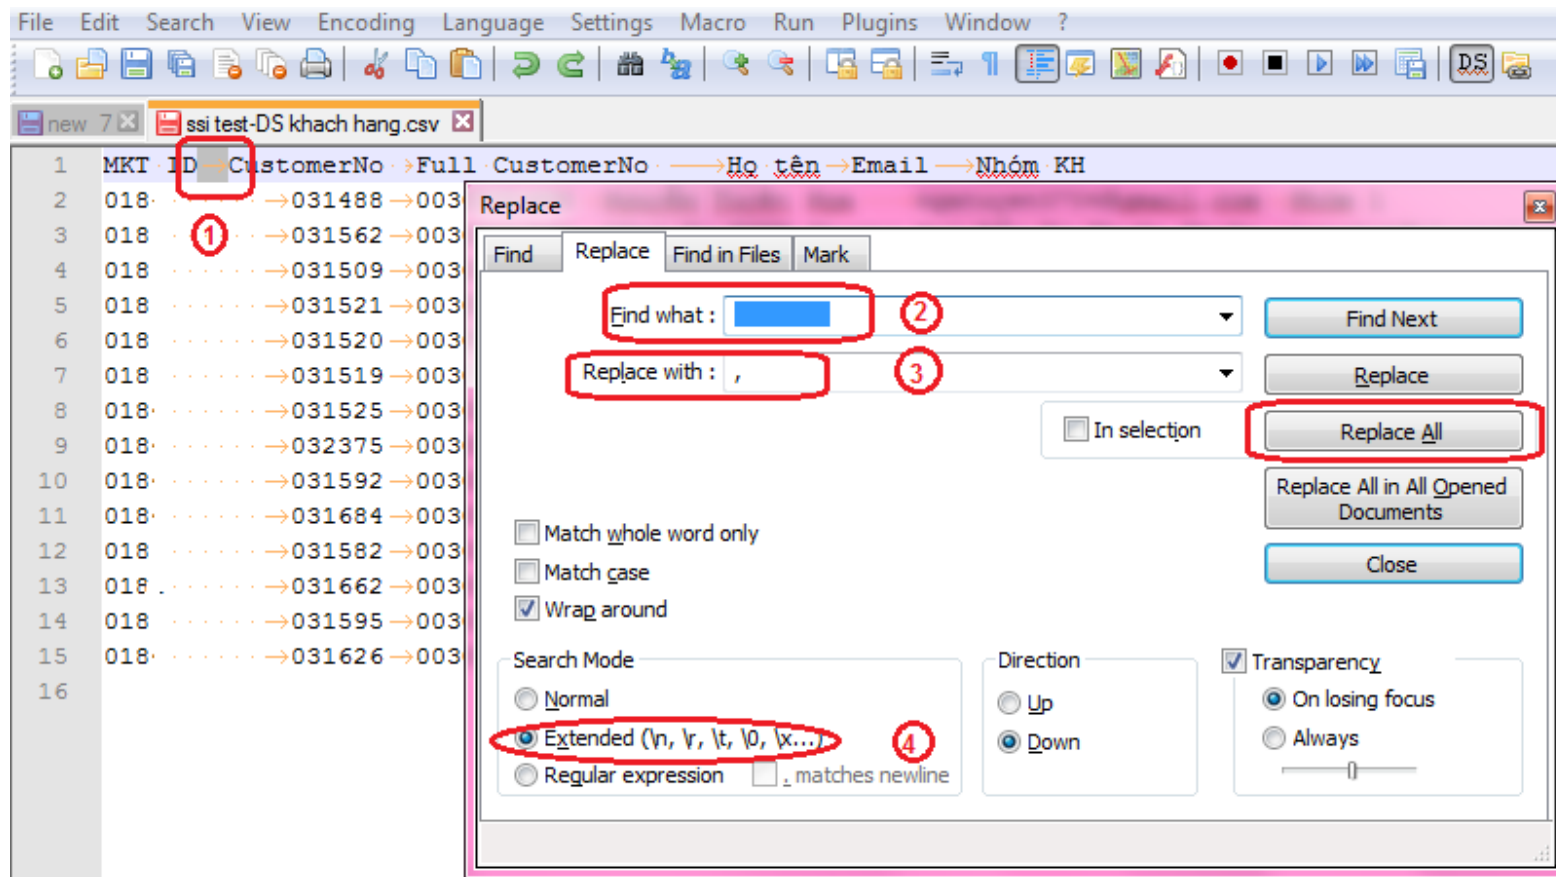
File Edit Search View Encoding Language Settings Macro Run Plugins Window ?

new 7 ssi test-DS khach hang.csv

1 MKT ID → CustomerNo → Full CustomerNo → Họ tên → Email → Nhóm KH
2 018 → 031488 → 003
3 018 → 031562 → 003
4 018 → 031509 → 003
5 018 → 031521 → 003
6 018 → 031520 → 003
7 018 → 031519 → 003
8 018 → 031525 → 003
9 018 → 032375 → 003
10 018 → 031592 → 003
11 018 → 031684 → 003
12 018 → 031582 → 003
13 018 → 031662 → 003
14 018 → 031595 → 003
15 018 → 031626 → 003
16

1

Replace

Find | Replace | Find in Files | Mark

Find what :
2
Replace with : ,
3

Find Next
Replace
In selection
Replace All
Replace All in All Opened Documents
Close

Match whole word only
Match case
Wrap around

Search Mode
Normal
Extended (\n, \r, \t, \0, \x...)
4
Regular expression
. matches newline

Direction
Up
Down

Transparency
On losing focus
Always